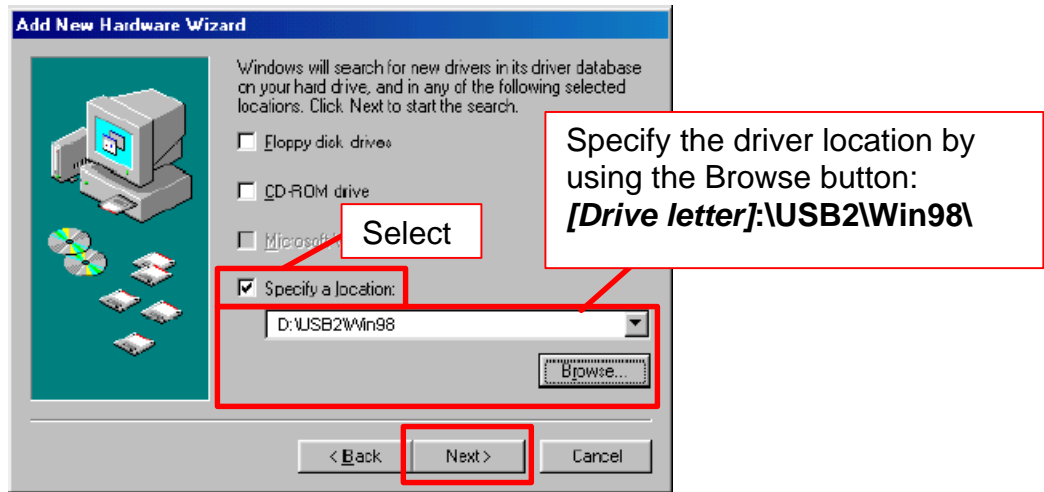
Add New Hardware Wizard

Windows will search for new drivers in its driver database on your hard drive, and in any of the following selected locations. Click Next to start the search.

Floppy disk drives

CD-ROM drive

Microsoft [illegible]

Specify a location:

D:\USB2\Win98

Browse...

< Back

Next >

Cancel

Select

Specify the driver location by using the Browse button: *[Drive letter]*:\USB2\Win98\